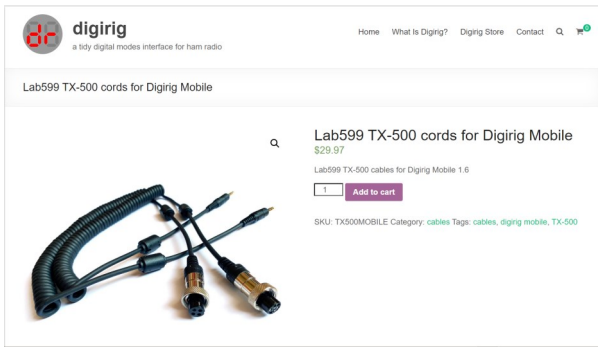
dr digirig
a tidy digital modes interface for ham radio

Home What Is Digirig? Digirig Store Contact 0

Lab599 TX-500 cords for Digirig Mobile

Lab599 TX-500 cords for Digirig Mobile
$29.97

Lab599 TX-500 cables for Digirig Mobile 1.6

1 Add to cart

SKU: TX500MOBILE Category: cables Tags: cables, digirig mobile, TX-500